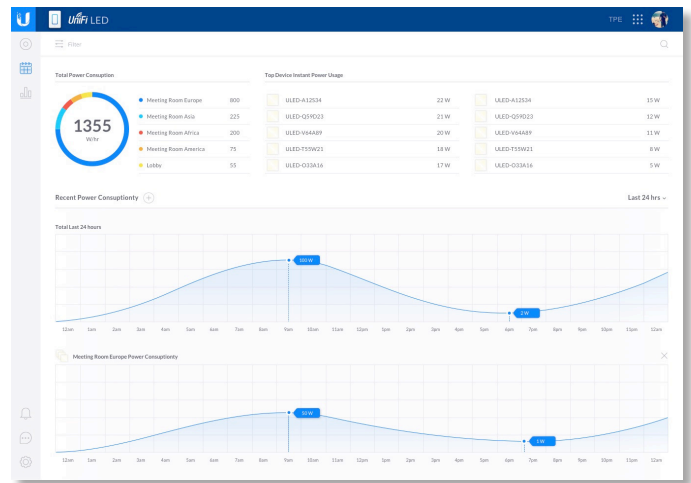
UniFi LED

TPE

Filter

Total Power Consuption

1355
W/hr

Meeting Room Europe 800
Meeting Room Asia 225
Meeting Room Africa 200
Meeting Room America 75
Lobby 55

Top Device Instant Power Usage

| ULED-A12S34 | 22 W | ULED-A12S34 | 15 W |
|---|---|---|---|
| ULED-Q59D23 | 21 W | ULED-Q59D23 | 12 W |
| ULED-V64A89 | 20 W | ULED-V64A89 | 11 W |
| ULED-T55W21 | 18 W | ULED-T55W21 | 8 W |
| ULED-O33A16 | 17 W | ULED-O33A16 | 5 W |

Recent Power Consuptionty

Last 24 hrs

Total Last 24 hours

100 W

2 W

12am 1am 2am 3am 4am 5am 6am 7am 8am 9am 10am 11am 12pm 1pm 2pm 3pm 4pm 5pm 6pm 7pm 8pm 9pm 10pm 11pm 12am

Meeting Room Europe Power Consuptionty

10 W

1 W

12am 1am 2am 3am 4am 5am 6am 7am 8am 9am 10am 11am 12pm 1pm 2pm 3pm 4pm 5pm 6pm 7pm 8pm 9pm 10pm 11pm 12am